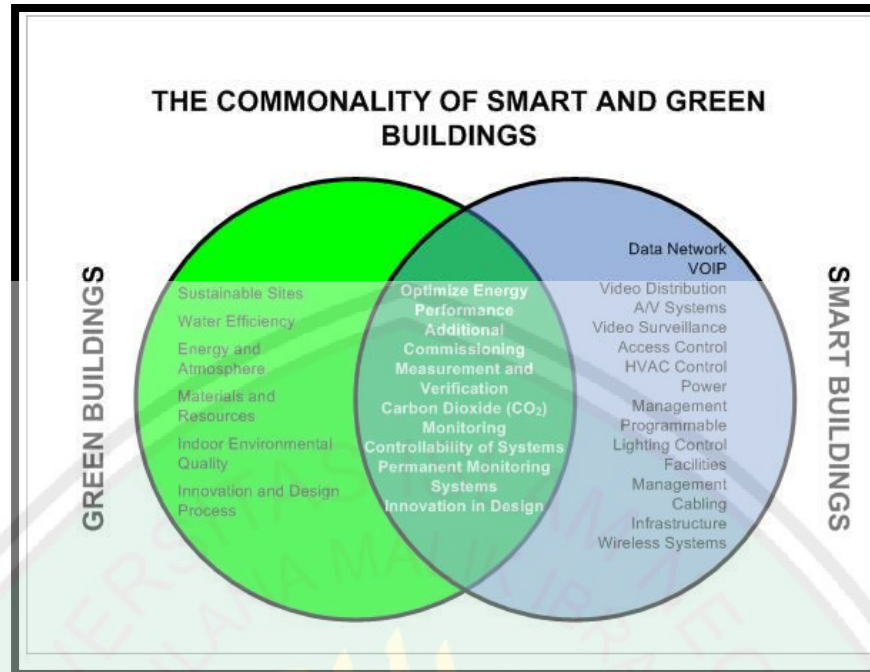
THE COMMONALITY OF SMART AND GREEN BUILDINGS

GREEN BUILDINGS

Sustainable Sites
Water Efficiency
Energy and Atmosphere
Materials and Resources
Indoor Environmental Quality
Innovation and Design Process

Optimize Energy Performance
Additional Commissioning
Measurement and Verification
Carbon Dioxide ($CO_2$) Monitoring
Controllability of Systems
Permanent Monitoring Systems
Innovation in Design

Data Network
VOIP
Video Distribution
A/V Systems
Video Surveillance
Access Control
HVAC Control
Power Management
Programmable Lighting Control
Facilities Management
Cabling Infrastructure
Wireless Systems

SMART BUILDINGS